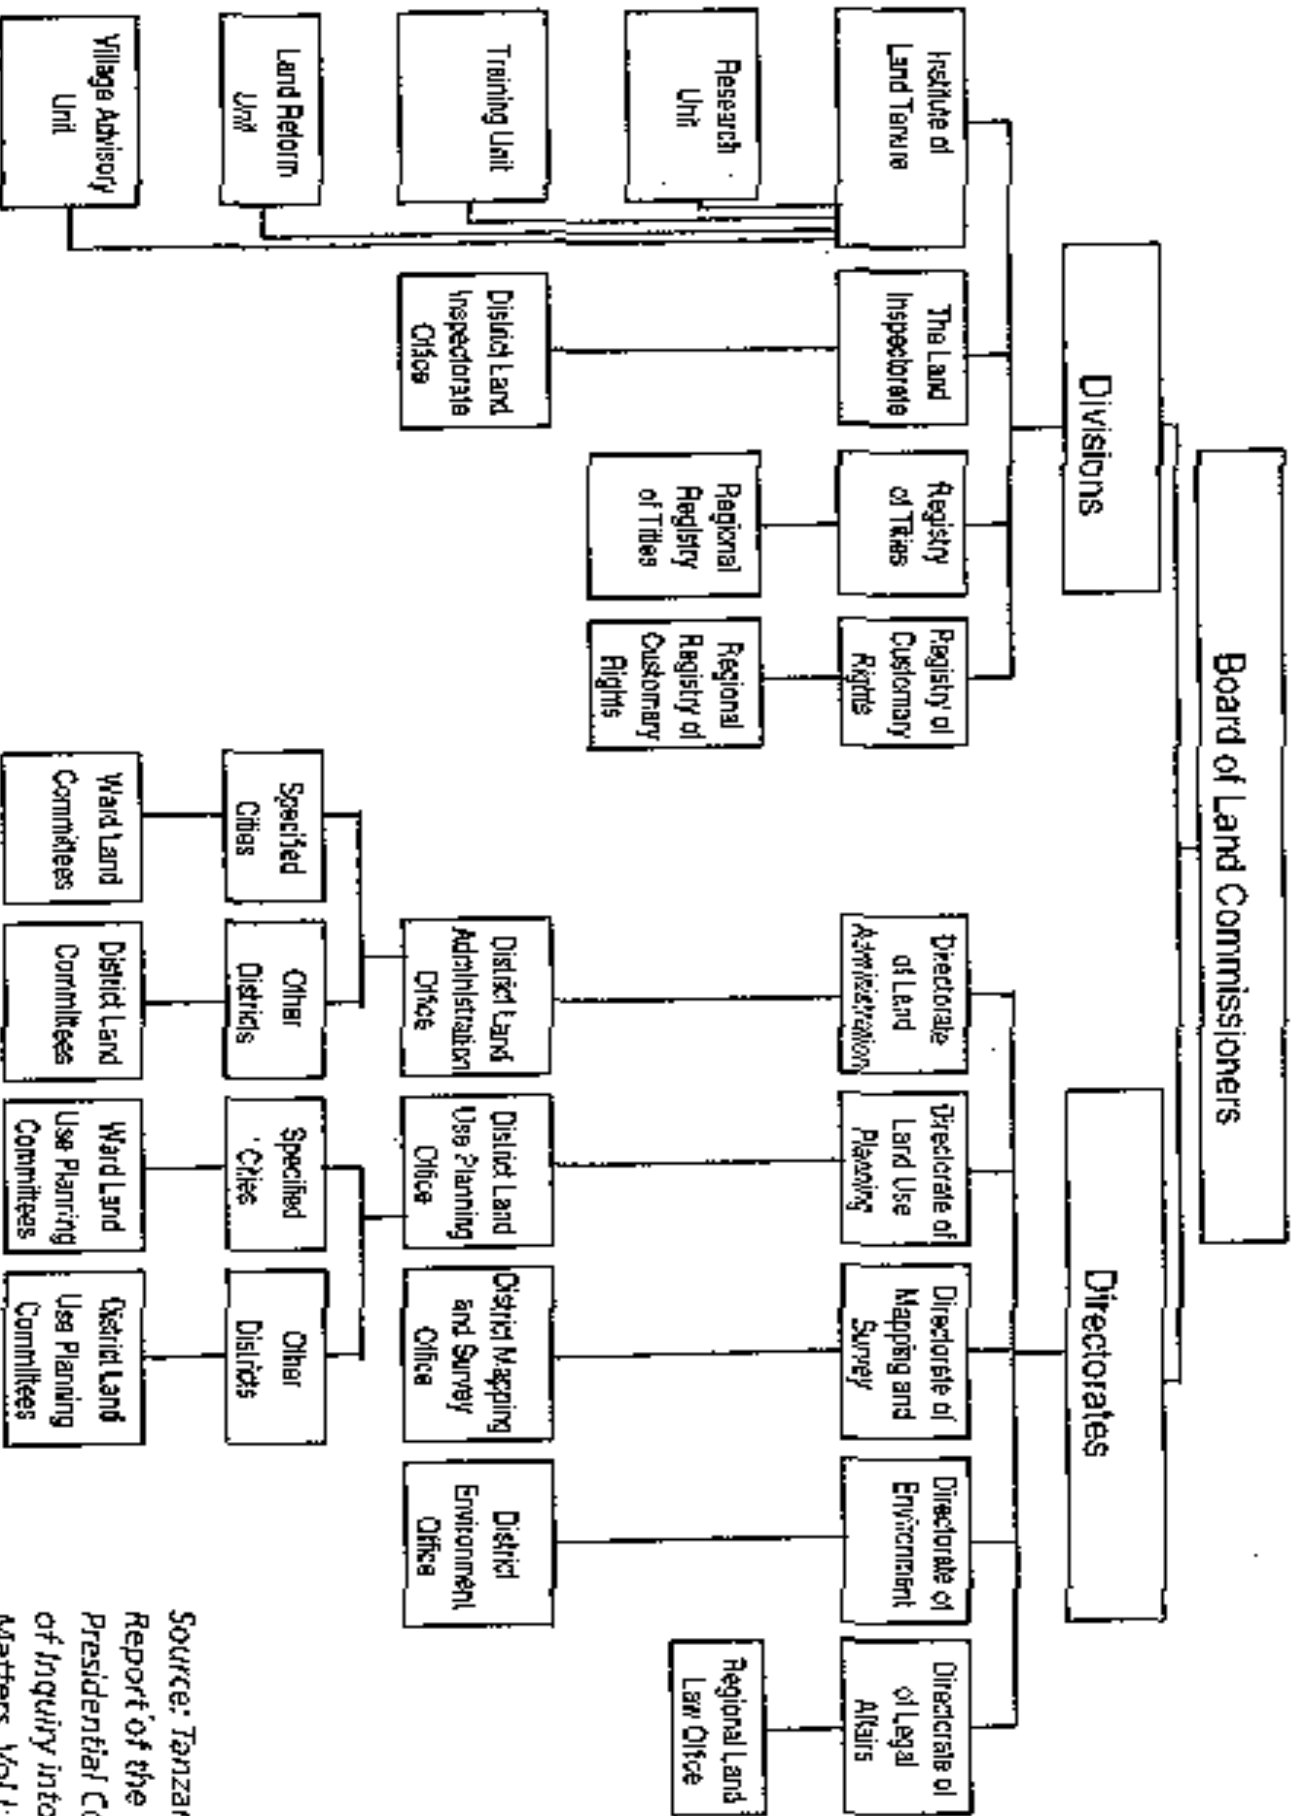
Board of Land Commissioners

Divisions

Institute of Land Tenure

Research Unit

Training Unit

Land Reform Unit

Village Advisory Unit

The Land Inspectorate

District Land Inspectorate Office

Registry of Titles

Regional Registry of Titles

Registry of Customary Rights

Regional Registry of Customary Rights

Directorates

Directorate of Land Administration

District Land Administration Office

Specified Cities

Ward Land Committees

Other Districts

District Land Committees

Directorate of Land Use Planning

District Land Use Planning Office

Specified Cities

Ward Land Use Planning Committees

Other Districts

District Land Use Planning Committees

Directorate of Mapping and Survey

District Mapping and Survey Office

Directorate of Environment

District Environment Office

Directorate of Legal Affairs

Regional Land Law Office

Source: Tanzar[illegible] Report of the Presidential C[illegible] of Inquiry into Matters Vol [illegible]